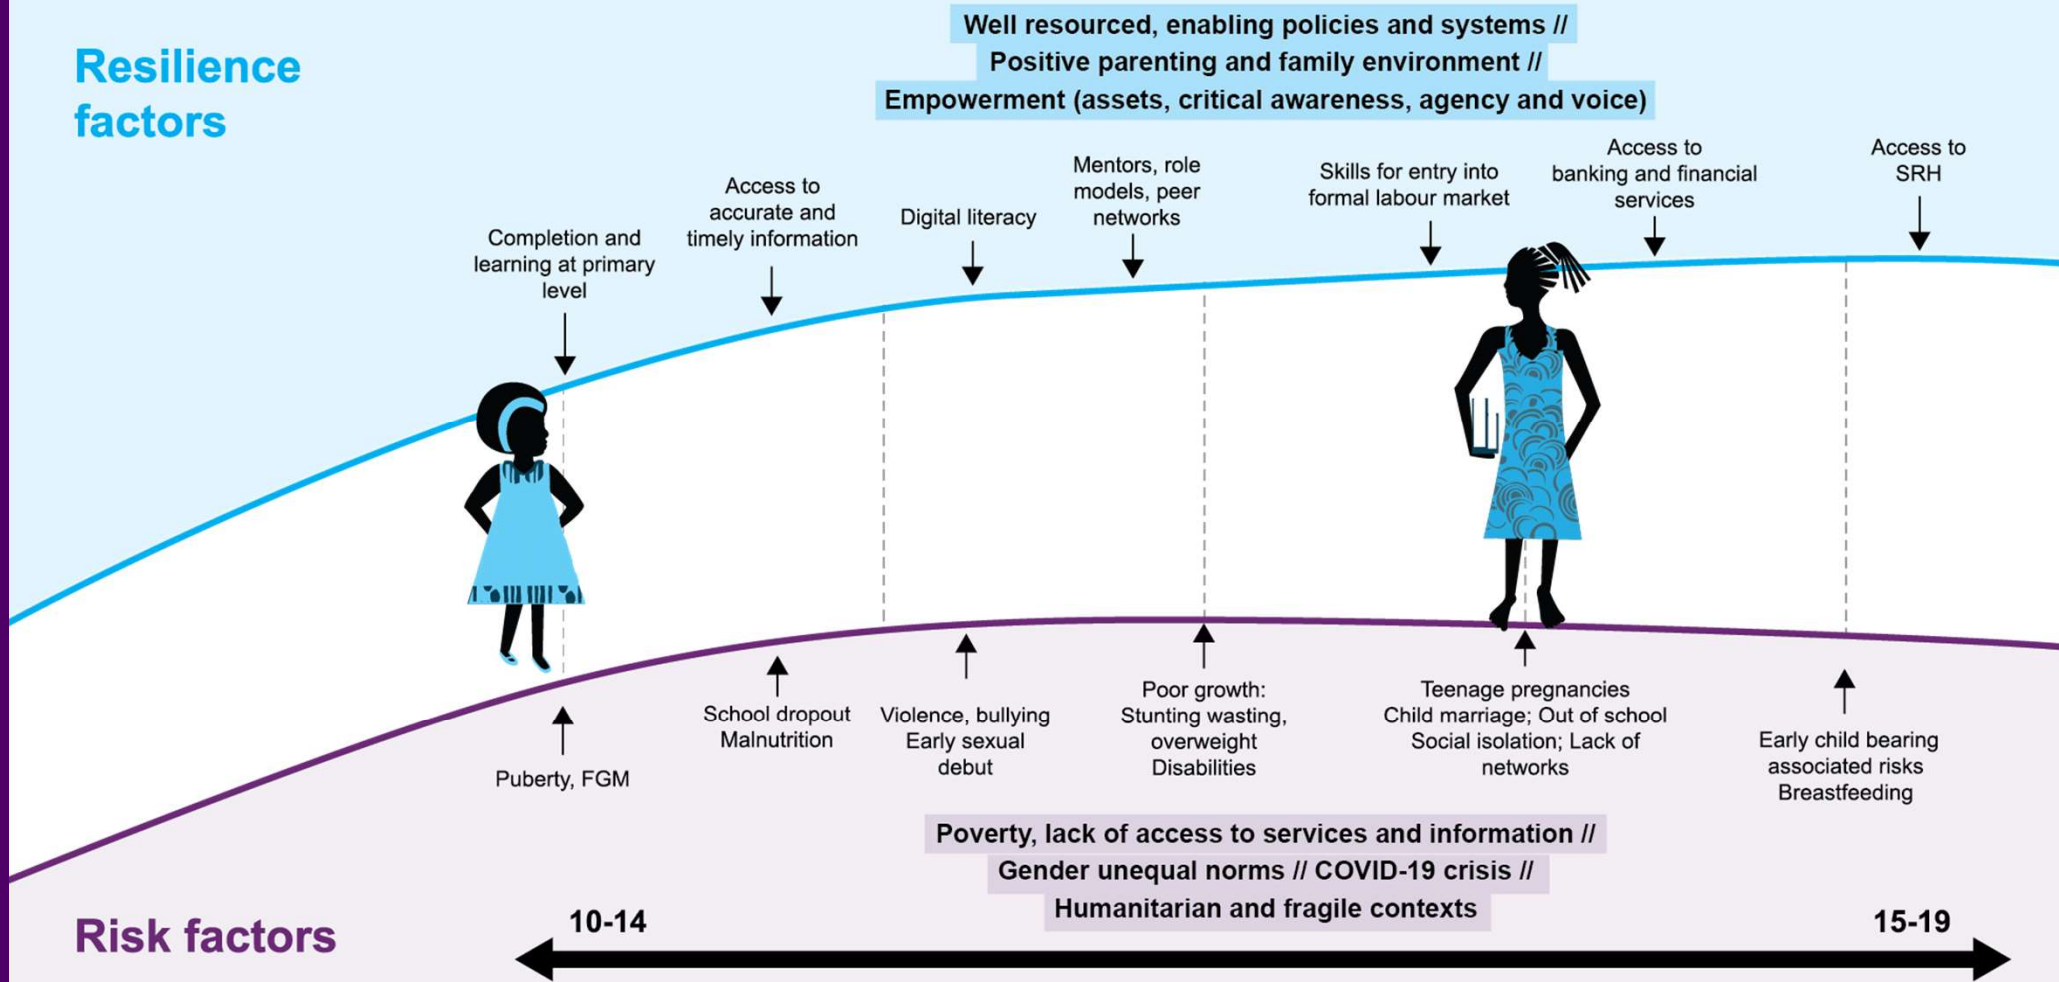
Resilience factors

Well resourced, enabling policies and systems //
Positive parenting and family environment //
Empowerment (assets, critical awareness, agency and voice)

Completion and learning at primary level

Access to accurate and timely information

Digital literacy

Mentors, role models, peer networks

Skills for entry into formal labour market

Access to banking and financial services

Access to SRH

Puberty, FGM

School dropout Malnutrition

Violence, bullying Early sexual debut

Poor growth: Stunting wasting, overweight Disabilities

Teenage pregnancies Child marriage; Out of school Social isolation; Lack of networks

Early child bearing associated risks Breastfeeding

Poverty, lack of access to services and information //
Gender unequal norms // COVID-19 crisis //
Humanitarian and fragile contexts

Risk factors

10-14

15-19